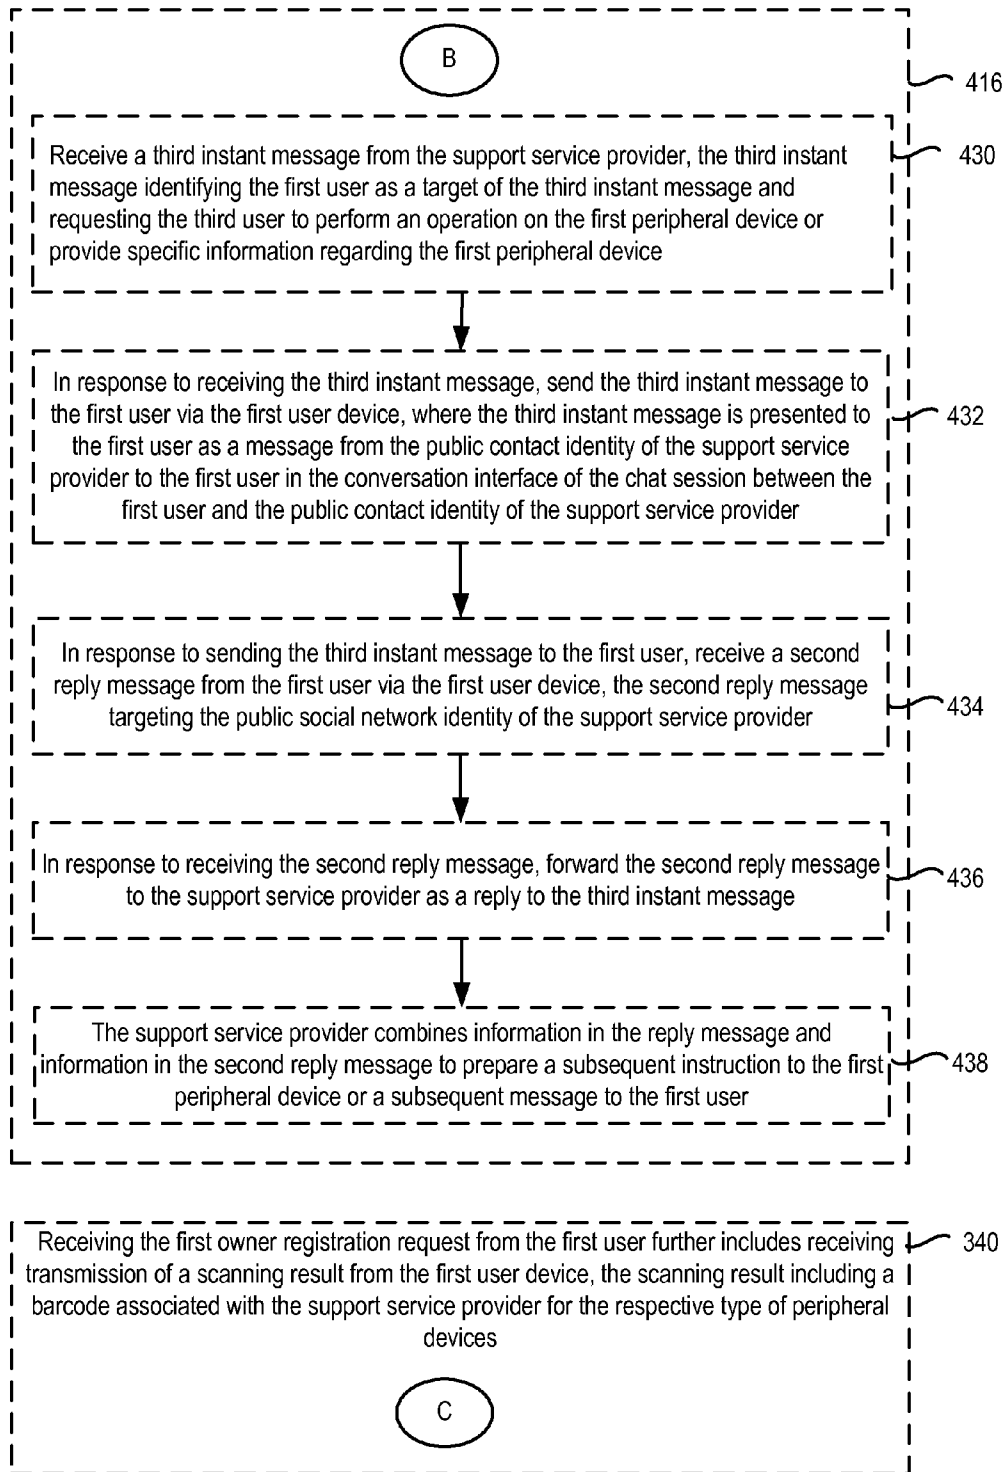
B

416

Receive a third instant message from the support service provider, the third instant message identifying the first user as a target of the third instant message and requesting the third user to perform an operation on the first peripheral device or provide specific information regarding the first peripheral device

430

In response to receiving the third instant message, send the third instant message to the first user via the first user device, where the third instant message is presented to the first user as a message from the public contact identity of the support service provider to the first user in the conversation interface of the chat session between the first user and the public contact identity of the support service provider

432

In response to sending the third instant message to the first user, receive a second reply message from the first user via the first user device, the second reply message targeting the public social network identity of the support service provider

434

In response to receiving the second reply message, forward the second reply message to the support service provider as a reply to the third instant message

436

The support service provider combines information in the reply message and information in the second reply message to prepare a subsequent instruction to the first peripheral device or a subsequent message to the first user

438

Receiving the first owner registration request from the first user further includes receiving transmission of a scanning result from the first user device, the scanning result including a barcode associated with the support service provider for the respective type of peripheral devices

340

C